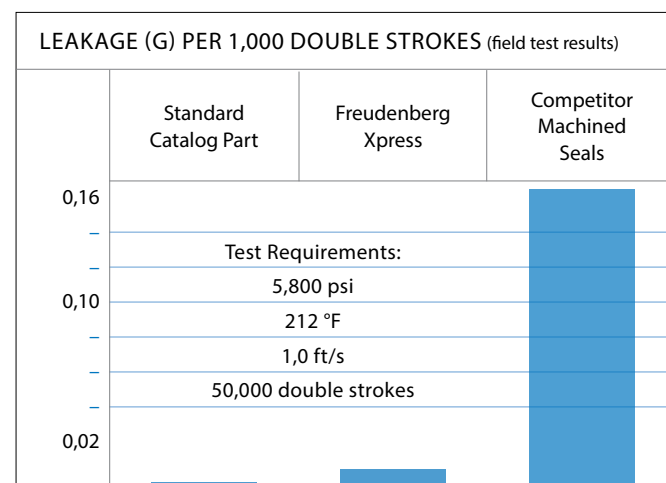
LEAKAGE (G) PER 1,000 DOUBLE STROKES (field test results)

| Standard Catalog Part | Freudenberg Xpress | Competitor Machined Seals |
|---|---|---|

0,16
–
–
0,10
–
–
–
0,02

Test Requirements:
5,800 psi
212 °F
1,0 ft/s
50,000 double strokes